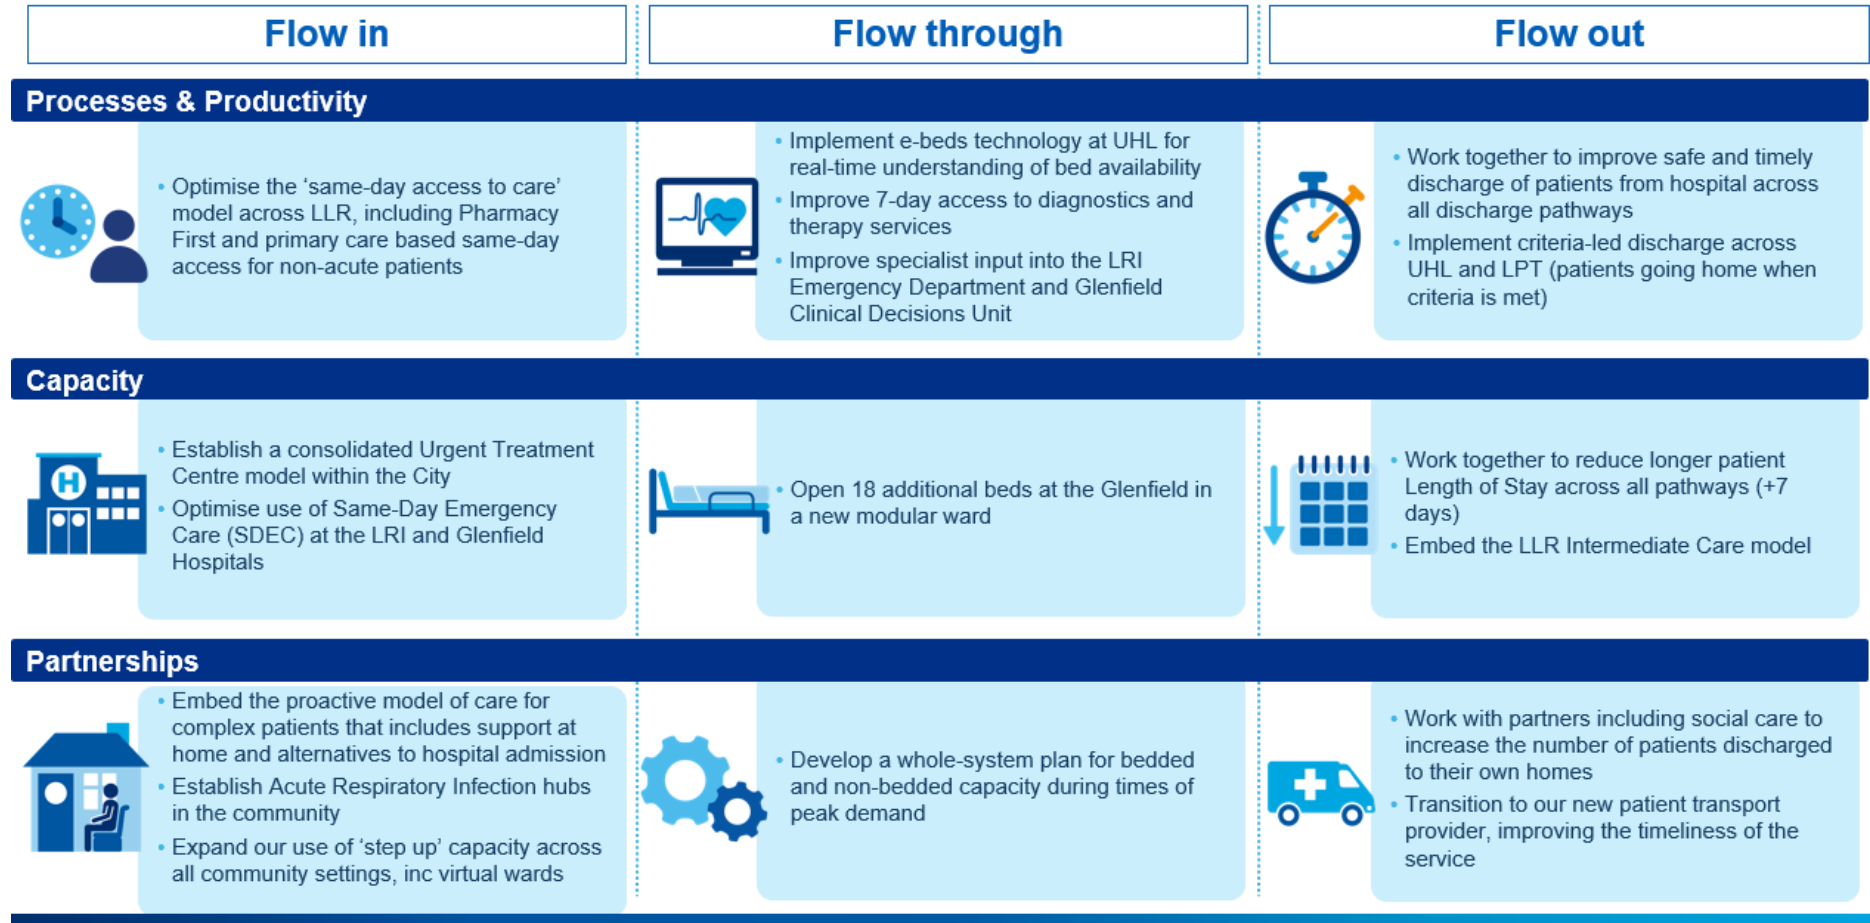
Flow in

Flow through

Flow out

Processes & Productivity

• Optimise the 'same-day access to care' model across LLR, including Pharmacy First and primary care based same-day access for non-acute patients

• Implement e-beds technology at UHL for real-time understanding of bed availability
• Improve 7-day access to diagnostics and therapy services
• Improve specialist input into the LRI Emergency Department and Glenfield Clinical Decisions Unit

• Work together to improve safe and timely discharge of patients from hospital across all discharge pathways
• Implement criteria-led discharge across UHL and LPT (patients going home when criteria is met)

Capacity

• Establish a consolidated Urgent Treatment Centre model within the City
• Optimise use of Same-Day Emergency Care (SDEC) at the LRI and Glenfield Hospitals

• Open 18 additional beds at the Glenfield in a new modular ward

• Work together to reduce longer patient Length of Stay across all pathways (+7 days)
• Embed the LLR Intermediate Care model

Partnerships

• Embed the proactive model of care for complex patients that includes support at home and alternatives to hospital admission
• Establish Acute Respiratory Infection hubs in the community
• Expand our use of 'step up' capacity across all community settings, inc virtual wards

• Develop a whole-system plan for bedded and non-bedded capacity during times of peak demand

• Work with partners including social care to increase the number of patients discharged to their own homes
• Transition to our new patient transport provider, improving the timeliness of the service